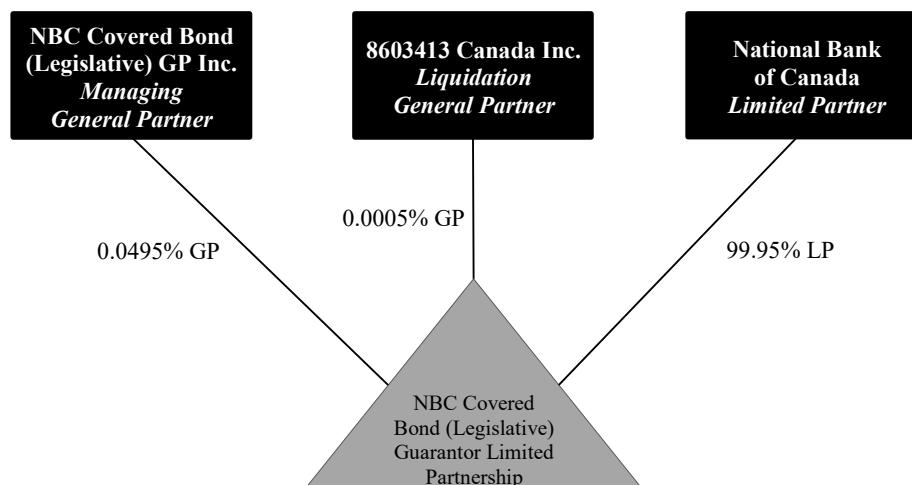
NBC Covered Bond (Legislative) GP Inc.
Managing General Partner

8603413 Canada Inc.
Liquidation General Partner

National Bank of Canada
Limited Partner

0.0495% GP

0.0005% GP

99.95% LP

NBC Covered Bond (Legislative) Guarantor Limited Partnership